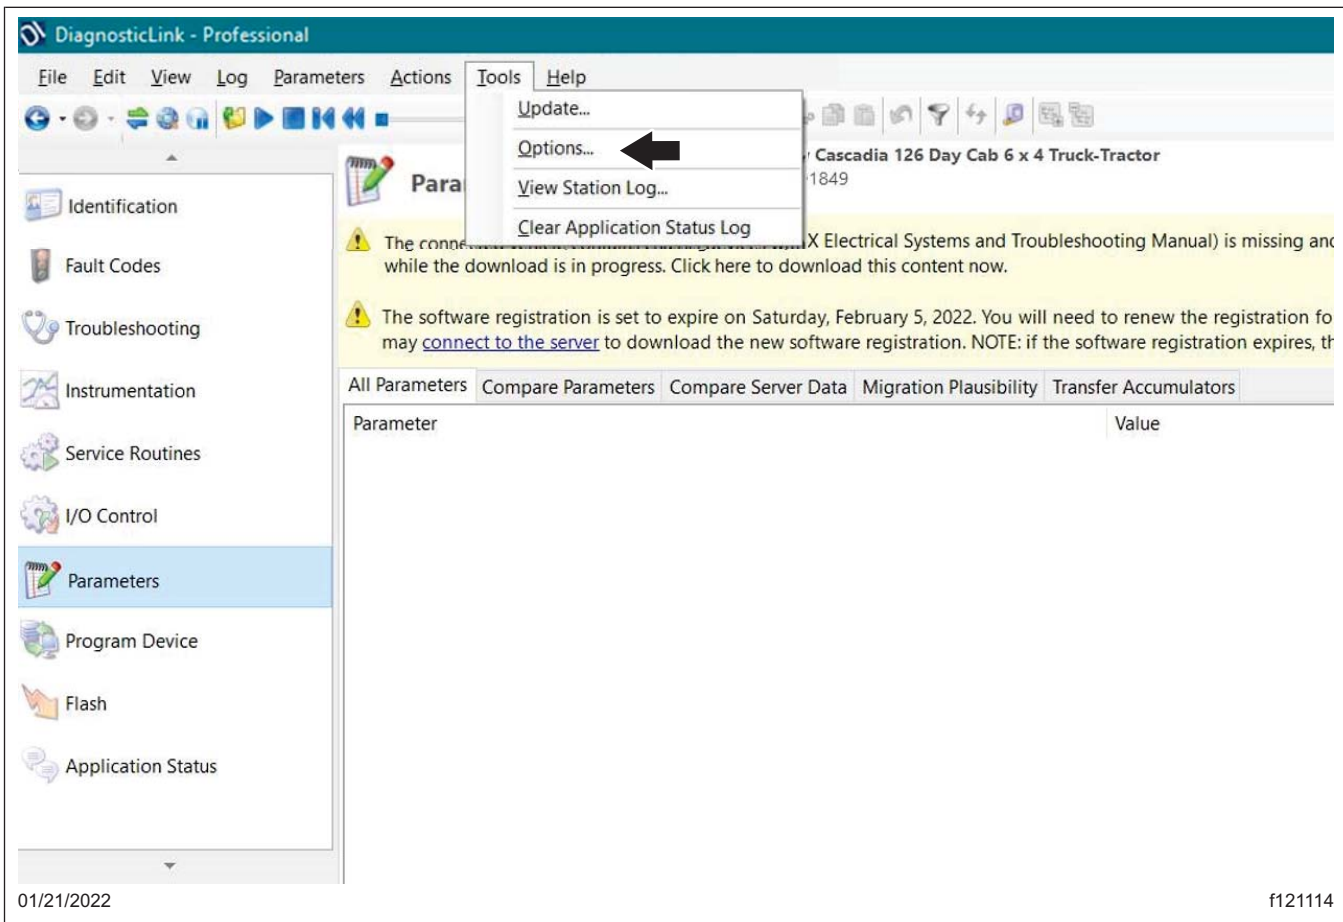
DiagnosticLink - Professional

File Edit View Log Parameters Actions Tools Help

Update...
Options...
View Station Log...
Clear Application Status Log

Para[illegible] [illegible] Cascadia 126 Day Cab 6 x 4 Truck-Tractor
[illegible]1849

Identification
Fault Codes
Troubleshooting
Instrumentation
Service Routines
I/O Control
Parameters
Program Device
Flash
Application Status

The conn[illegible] X Electrical Systems and Troubleshooting Manual) is missing an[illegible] while the download is in progress. Click here to download this content now.

The software registration is set to expire on Saturday, February 5, 2022. You will need to renew the registration fo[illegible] may connect to the server to download the new software registration. NOTE: if the software registration expires, t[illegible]

All Parameters | Compare Parameters | Compare Server Data | Migration Plausibility | Transfer Accumulators

| Parameter | Value |
|---|---|

01/21/2022

f121114